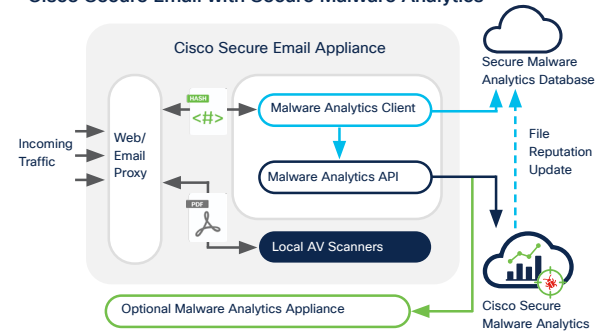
Cisco Secure Email with Secure Malware Analytics

Cisco Secure Email Appliance

Secure Malware Analytics Database

Incoming Traffic

Web/ Email Proxy

HASH

<#>

Malware Analytics Client

Malware Analytics API

File Reputation Update

PDF

Local AV Scanners

Optional Malware Analytics Appliance

Cisco Secure Malware Analytics